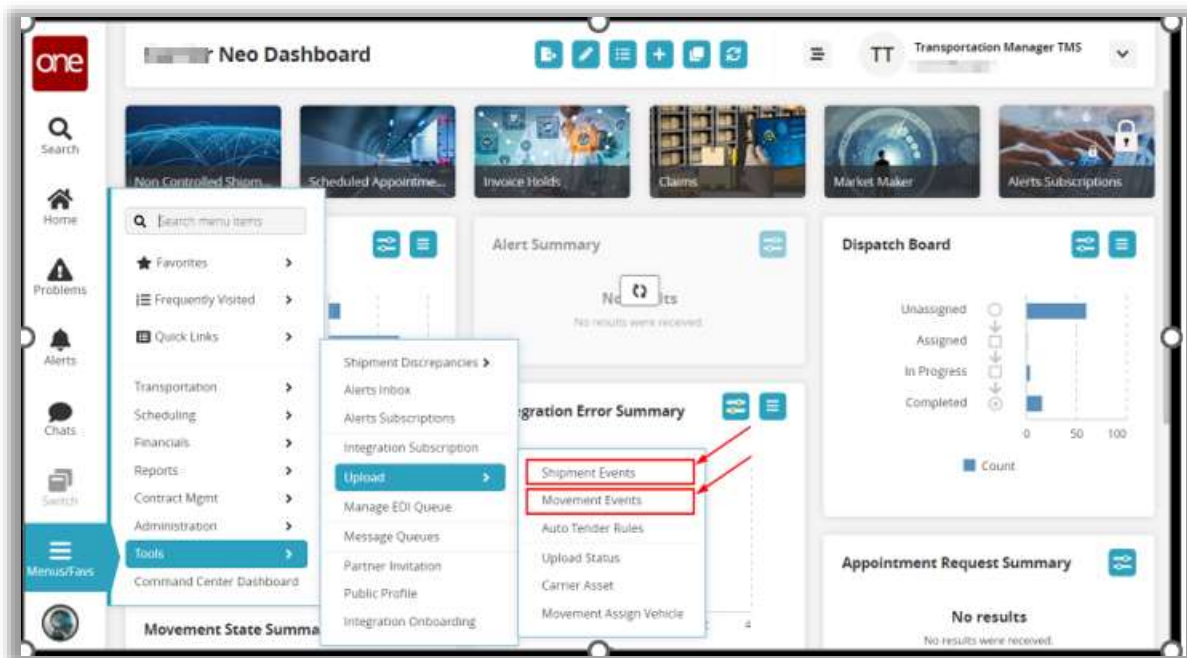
one

Search

Home

Problems

Alerts

Chats

Switch

Menus/Favs

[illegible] Neo Dashboard

TT

Transportation Manager TMS

Non Controlled Shipm...

Scheduled Appointme...

Invoice Holds

Claims

Market Maker

Alerts Subscriptions

Search menu items

Favorites

Frequently Visited

Quick Links

Transportation

Scheduling

Financials

Reports

Contract Mgmt

Administration

Tools

Command Center Dashboard

Shipment Discrepancies

Alerts Inbox

Alerts Subscriptions

Integration Subscription

Upload

Manage EDI Queue

Message Queues

Partner Invitation

Public Profile

Integration Onboarding

Shipment Events

Movement Events

Auto Tender Rules

Upload Status

Carrier Asset

Movement Assign Vehicle

Alert Summary

No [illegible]lts

No results were received.

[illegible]gration Error Summary

Dispatch Board

Unassigned

Assigned

In Progress

Completed

0

50

100

Count

Appointment Request Summary

No results

No results were received.

Movement State Summa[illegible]

4